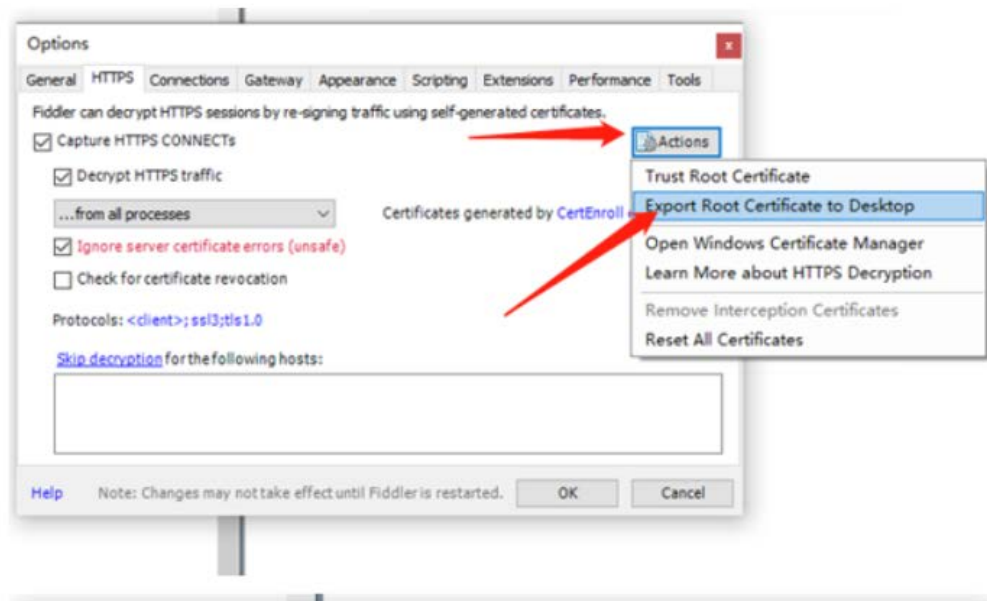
Options

x

General HTTPS Connections Gateway Appearance Scripting Extensions Performance Tools

Fiddler can decrypt HTTPS sessions by re-signing traffic using self-generated certificates.

Capture HTTPS CONNECTs

Actions

Decrypt HTTPS traffic

...from all processes

Certificates generated by CertEnroll

Ignore server certificate errors (unsafe)

Check for certificate revocation

Protocols: <client>; ssl3;tls1.0

Skip decryption for the following hosts:

Trust Root Certificate
Export Root Certificate to Desktop
Open Windows Certificate Manager
Learn More about HTTPS Decryption
Remove Interception Certificates
Reset All Certificates

Help Note: Changes may not take effect until Fiddler is restarted. OK Cancel